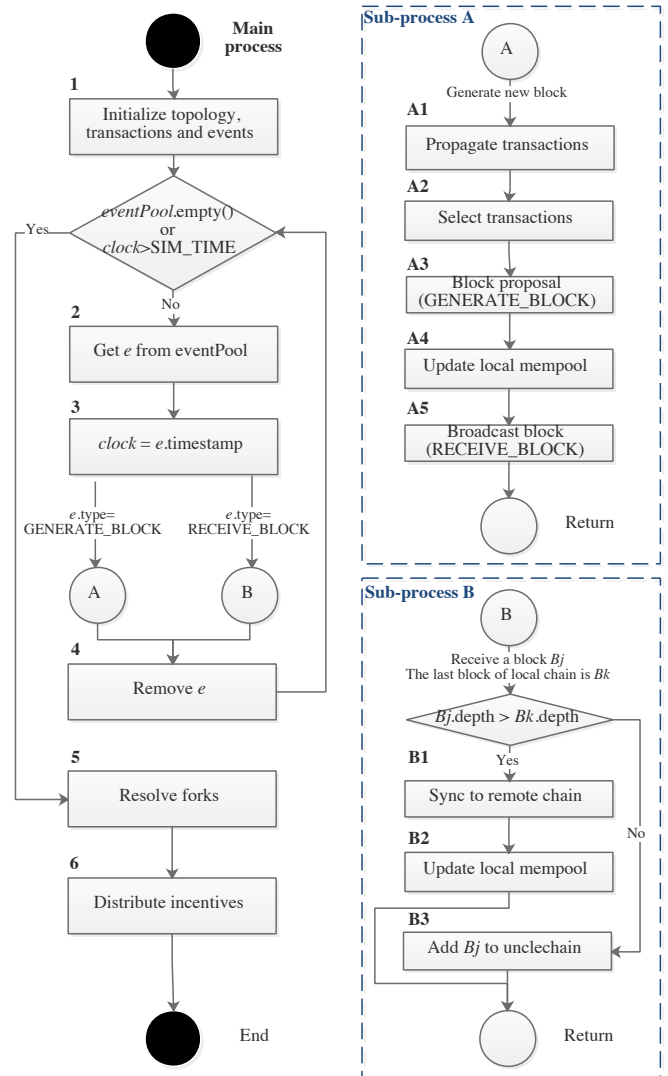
Main process

1

Initialize topology, transactions and events

*eventPool*.empty() or *clock*>SIM_TIME

Yes

No

2

Get *e* from eventPool

3

*clock* = *e*.timestamp

*e*.type= GENERATE_BLOCK

*e*.type= RECEIVE_BLOCK

A

B

4

Remove *e*

5

Resolve forks

6

Distribute incentives

End

Sub-process A

A

Generate new block

A1

Propagate transactions

A2

Select transactions

A3

Block proposal (GENERATE_BLOCK)

A4

Update local mempool

A5

Broadcast block (RECEIVE_BLOCK)

Return

Sub-process B

B

Receive a block *Bj*
The last block of local chain is *Bk*

*Bj*.depth > *Bk*.depth

Yes

No

B1

Sync to remote chain

B2

Update local mempool

B3

Add *Bj* to unclechain

Return